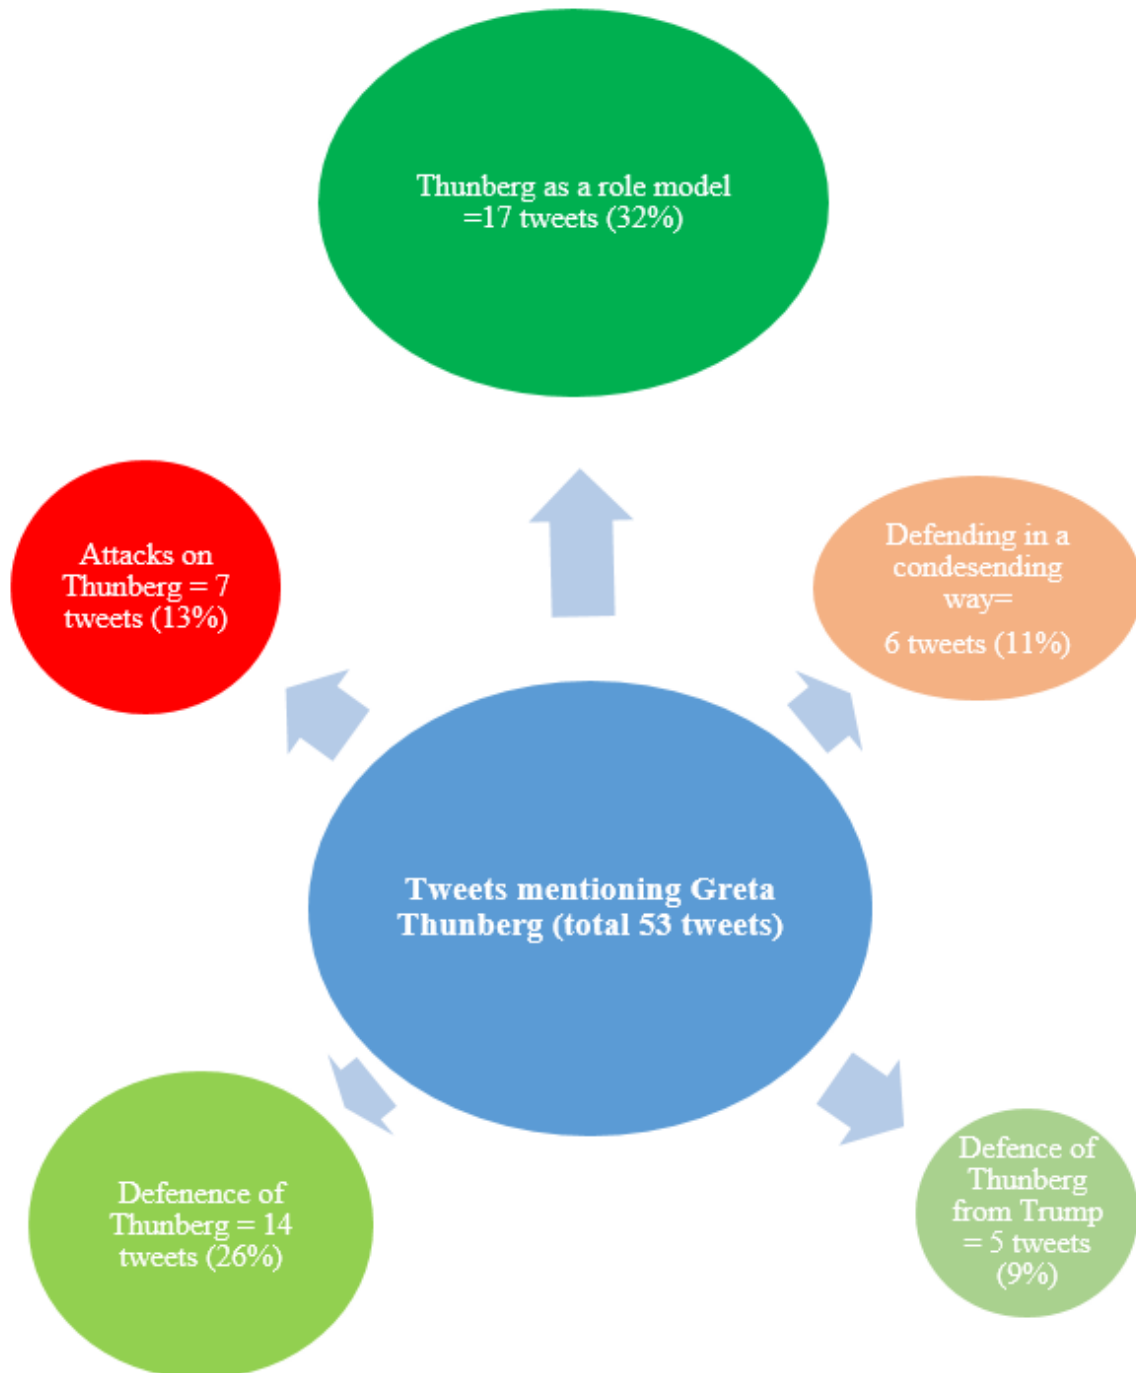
Thunberg as a role model =17 tweets (32%)

Attacks on Thunberg = 7 tweets (13%)

Defending in a condesending way=

6 tweets (11%)

Tweets mentioning Greta Thunberg (total 53 tweets)

Defenence of Thunberg = 14 tweets (26%)

Defence of Thunberg from Trump = 5 tweets (9%)